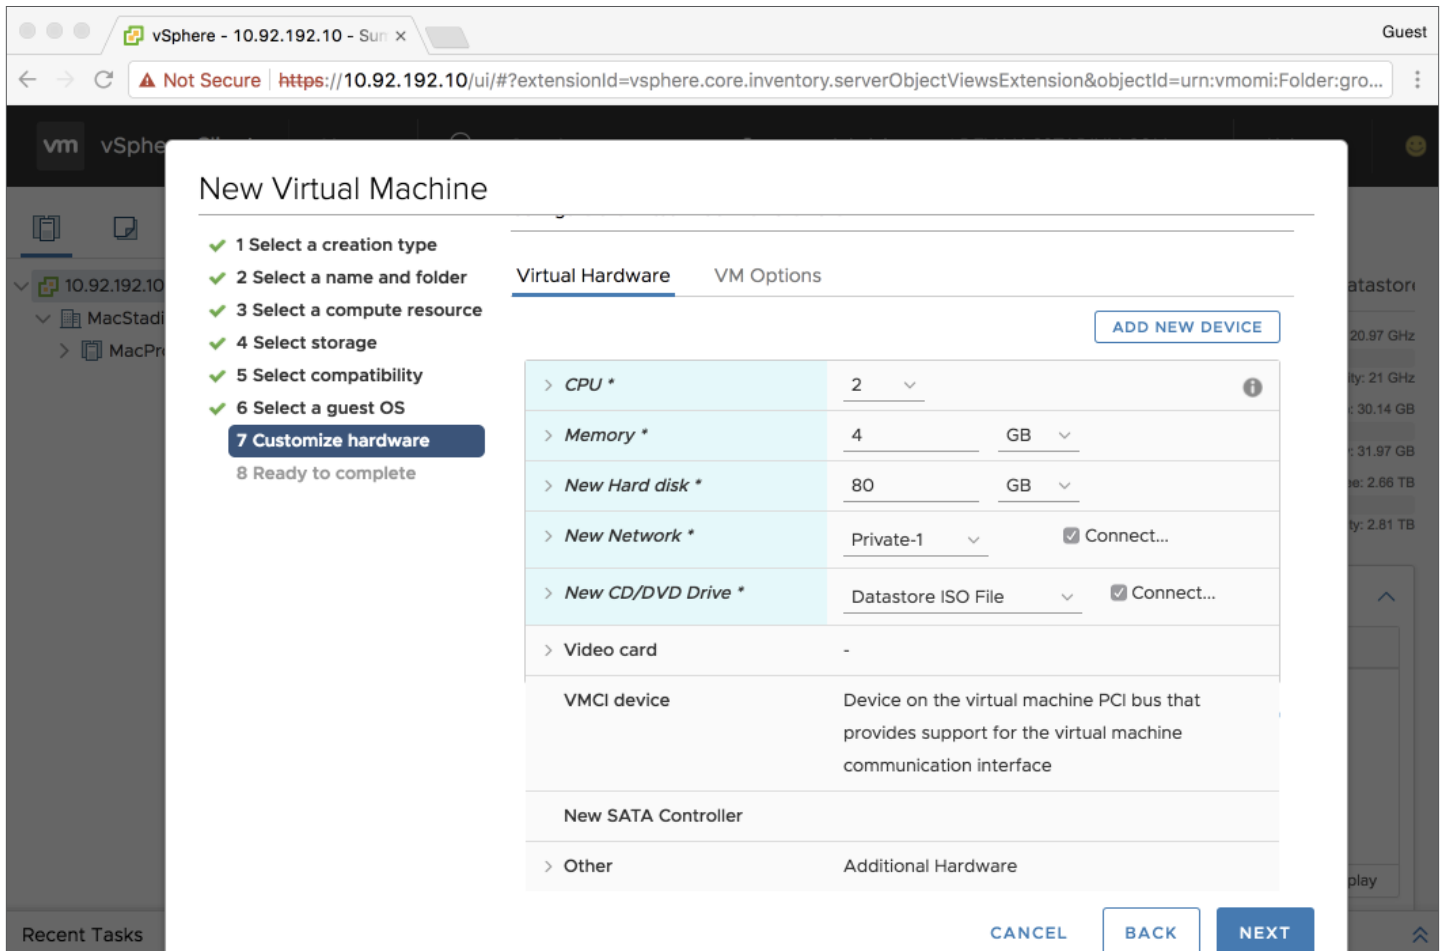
vSphere - 10.92.192.10 - Sun ×

Guest

Not Secure | https://10.92.192.10/ui/#?extensionId=vsphere.core.inventory.serverObjectViewsExtension&objectId=urn:vmomi:Folder:gro...

vm vSphe

10.92.192.10
MacStadi
MacPr

atastor
20.97 GHz
ty: 21 GHz
30.14 GB
31.97 GB
e: 2.66 TB
ty: 2.81 TB
play

Recent Tasks

New Virtual Machine

1 Select a creation type
2 Select a name and folder
3 Select a compute resource
4 Select storage
5 Select compatibility
6 Select a guest OS
7 Customize hardware
8 Ready to complete

Virtual Hardware   VM Options

ADD NEW DEVICE

| | | |
|---|---|---|
| CPU * | 2 | |
| Memory * | 4 GB | |
| New Hard disk * | 80 GB | |
| New Network * | Private-1 | Connect... |
| New CD/DVD Drive * | Datastore ISO File | Connect... |
| Video card | - | |
| VMCI device | Device on the virtual machine PCI bus that provides support for the virtual machine communication interface | |
| New SATA Controller | | |
| Other | Additional Hardware | |

CANCEL   BACK   NEXT